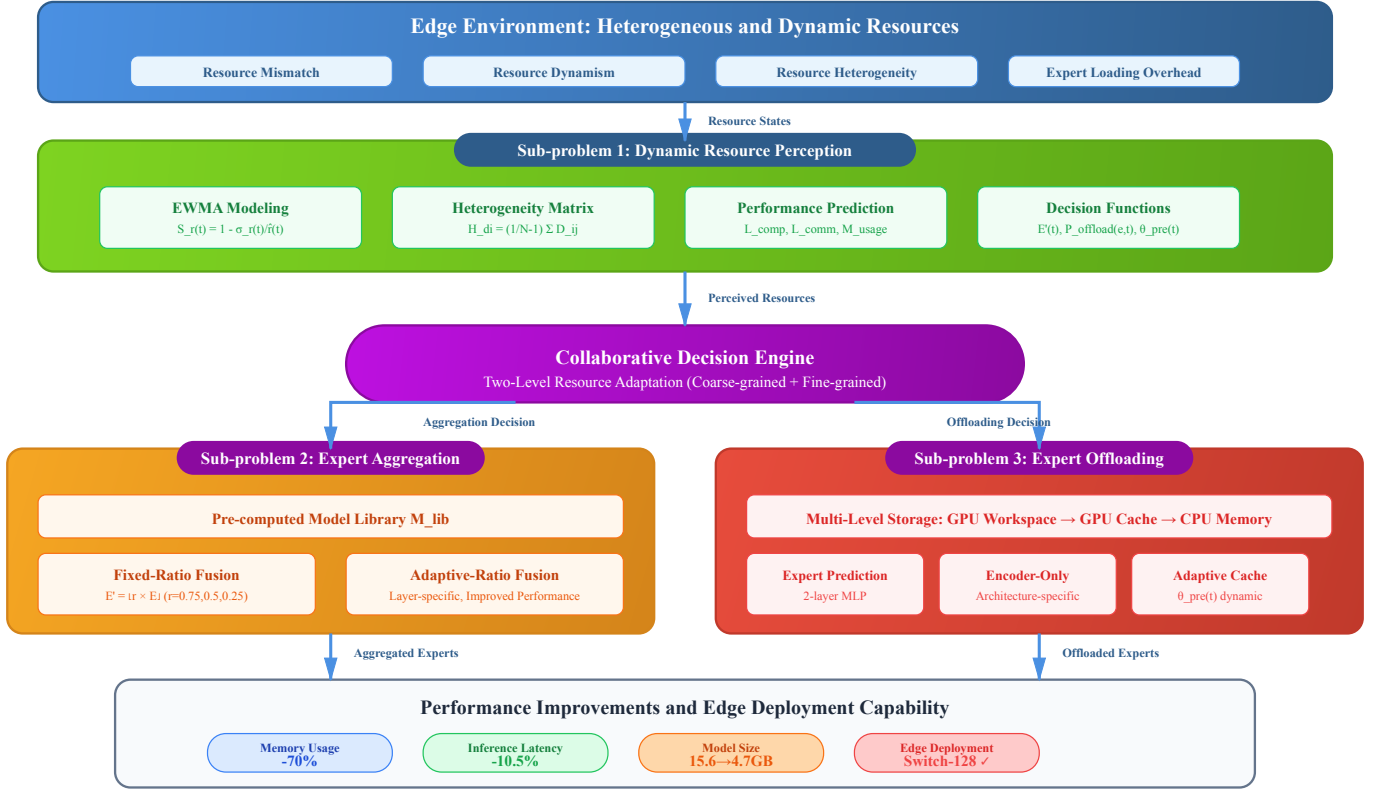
Edge Environment: Heterogeneous and Dynamic Resources

Resource Mismatch

Resource Dynamism

Resource Heterogeneity

Expert Loading Overhead

Resource States

Sub-problem 1: Dynamic Resource Perception

EWMA Modeling
S_r(t) = 1 - σ_r(t)/r̄(t)

Heterogeneity Matrix
H_di = (1/N-1) Σ D_ij

Performance Prediction
L_comp, L_comm, M_usage

Decision Functions
E'(t), P_offload(e,t), θ_pre(t)

Perceived Resources

Collaborative Decision Engine
Two-Level Resource Adaptation (Coarse-grained + Fine-grained)

Aggregation Decision

Offloading Decision

Sub-problem 2: Expert Aggregation

Pre-computed Model Library M_lib

Fixed-Ratio Fusion
E' = ⌊r × E⌋ (r=0.75,0.5,0.25)

Adaptive-Ratio Fusion
Layer-specific, Improved Performance

Sub-problem 3: Expert Offloading

Multi-Level Storage: GPU Workspace → GPU Cache → CPU Memory

Expert Prediction
2-layer MLP

Encoder-Only
Architecture-specific

Adaptive Cache
θ_pre(t) dynamic

Aggregated Experts

Offloaded Experts

Performance Improvements and Edge Deployment Capability

Memory Usage
-70%

Inference Latency
-10.5%

Model Size
15.6→4.7GB

Edge Deployment
Switch-128 ✓